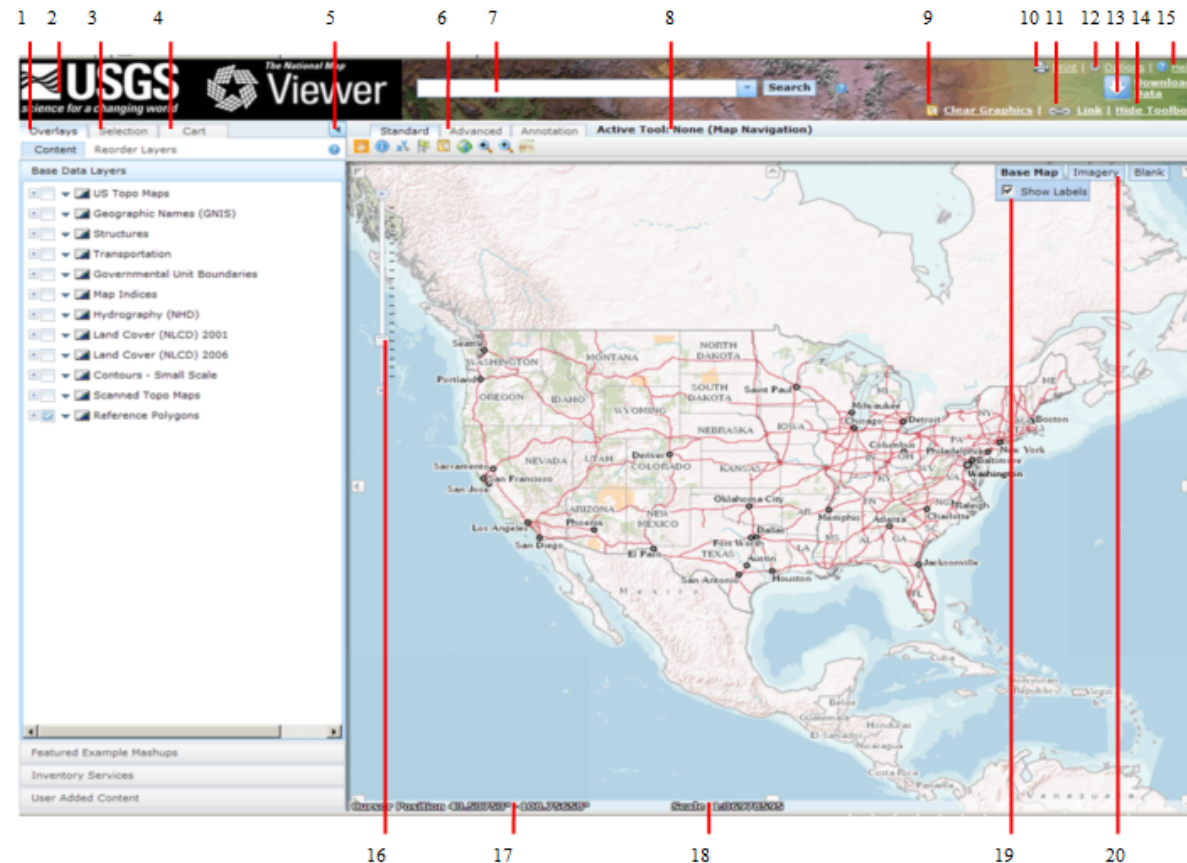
1 2 3 4 5 6 7 8 9 10 11 12 13 14 15

USGS science for a changing world

The National Map Viewer

Search

Print | Options | Help

Download Data

Clear Graphics | Link | Hide Toolbox

Overlays Selection Cart

Content Reorder Layers

Base Data Layers

US Topo Maps
Geographic Names (GNIS)
Structures
Transportation
Governmental Unit Boundaries
Map Indices
Hydrography (NHD)
Land Cover (NLCD) 2001
Land Cover (NLCD) 2006
Contours - Small Scale
Scanned Topo Maps
Reference Polygons

Featured Example Mashups
Inventory Services
User Added Content

Standard Advanced Annotation Active Tool: None (Map Navigation)

Base Map Imagery Blank

Show Labels

Seattle WASHINGTON MONTANA NORTH DAKOTA Portland OREGON IDAHO SOUTH DAKOTA Saint Paul WYOMING Milwaukee Detroit Boston Chicago NEBRASKA IOWA New York Columbus Philadelphia Sacramento NEVADA UTAH Denver COLORADO KANSAS Baltimore Washington San Francisco San Jose ARIZONA Oklahoma City Raleigh Los Angeles Phoenix NEW MEXICO Memphis Atlanta Charlotte San Diego Dallas El Paso Fort Worth TEXAS Austin San Antonio Houston Jacksonville Mexico

Cursor Position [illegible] Scale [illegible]

16 17 18 19 20